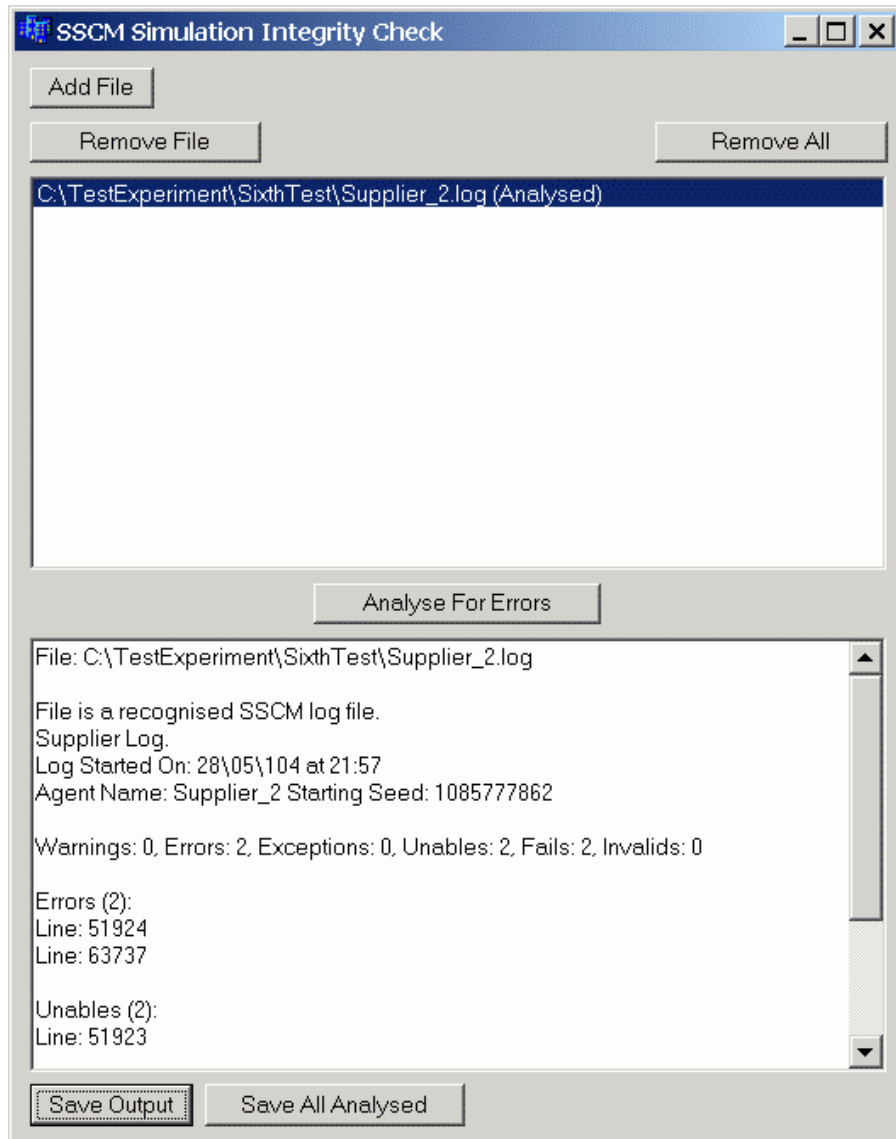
SSCM Simulation Integrity Check

Add File

Remove File

Remove All

C:\TestExperiment\SixthTest\Supplier_2.log (Analysed)

Analyse For Errors

File: C:\TestExperiment\SixthTest\Supplier_2.log

File is a recognised SSCM log file.
Supplier Log.
Log Started On: 28\05\104 at 21:57
Agent Name: Supplier_2 Starting Seed: 1085777862

Warnings: 0, Errors: 2, Exceptions: 0, Unables: 2, Fails: 2, Invalids: 0

Errors (2):
Line: 51924
Line: 63737

Unables (2):
Line: 51923

Save Output

Save All Analysed